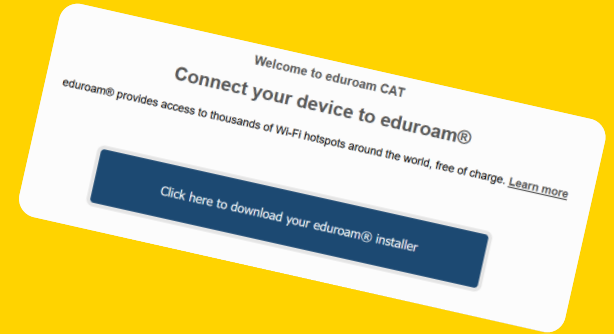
Welcome to eduroam CAT

Connect your device to eduroam®

eduroam® provides access to thousands of Wi-Fi hotspots around the world, free of charge. Learn more

Click here to download your eduroam® installer